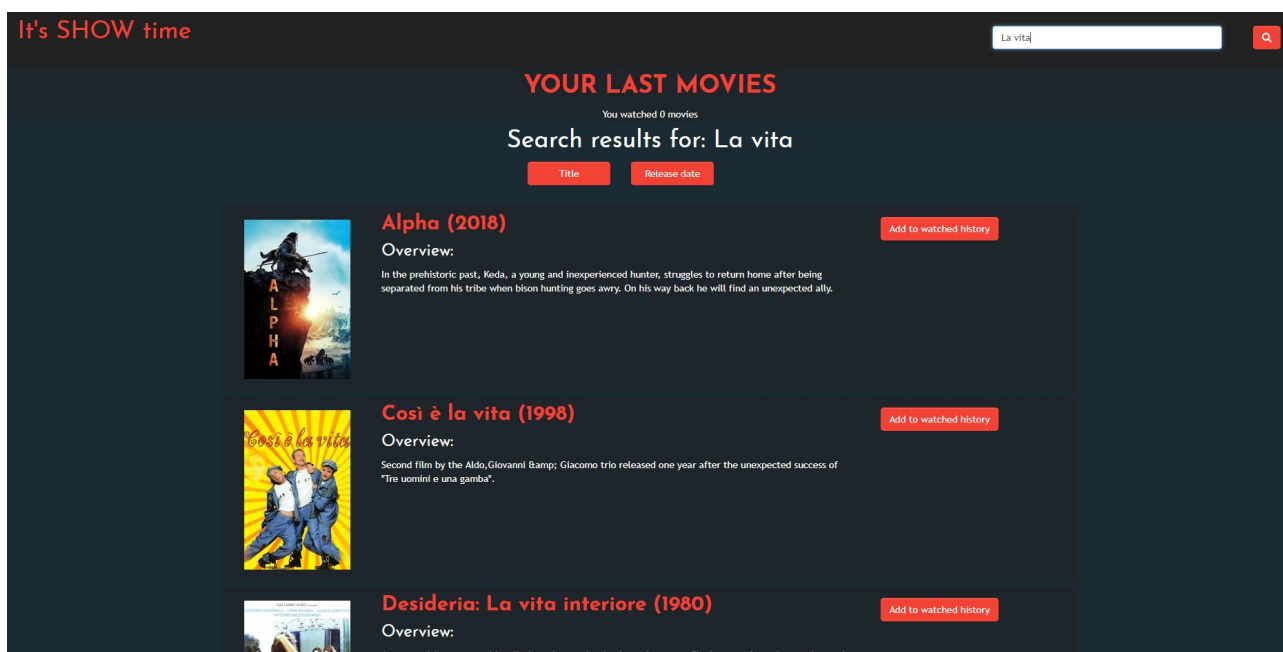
It's SHOW time

La vita

YOUR LAST MOVIES

You watched 0 movies

Search results for: La vita

Title

Release date

ALPHA

Alpha (2018)

Overview:

In the prehistoric past, Keda, a young and inexperienced hunter, struggles to return home after being separated from his tribe when bison hunting goes awry. On his way back he will find an unexpected ally.

Add to watched history

Così è la vita

Così è la vita (1998)

Overview:

Second film by the Aldo,Giovanni &amp; Giacomo trio released one year after the unexpected success of "Tre uomini e una gamba".

Add to watched history

Desideria: La vita interiore (1980)

Overview:

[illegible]

Add to watched history